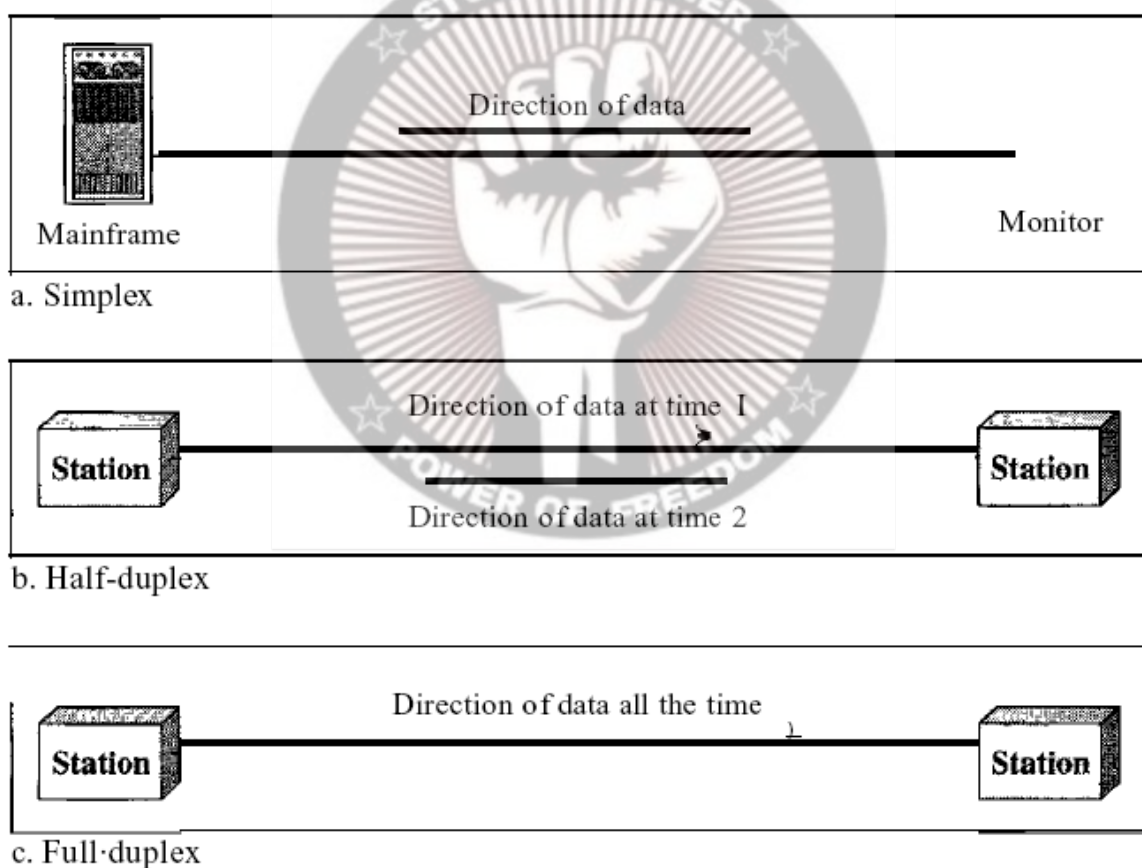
Direction of data

Mainframe

Monitor

a. Simplex

Direction of data at time I

Station

Station

Direction of data at time 2

b. Half-duplex

Direction of data all the time

Station

Station

c. Full·duplex